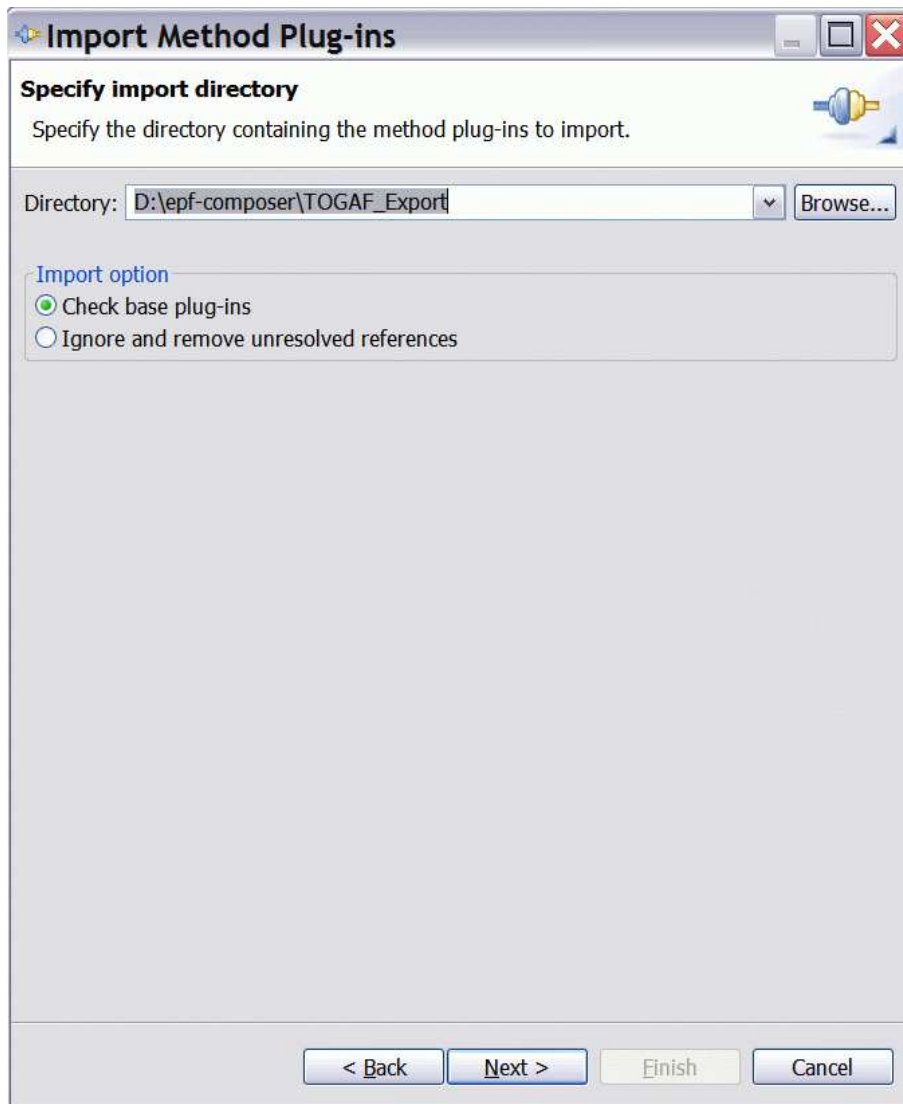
Import Method Plug-ins

Specify import directory

Specify the directory containing the method plug-ins to import.

Directory: D:\epf-composer\TOGAF_Export

Browse...

Import option

Check base plug-ins

Ignore and remove unresolved references

< Back

Next >

Finish

Cancel